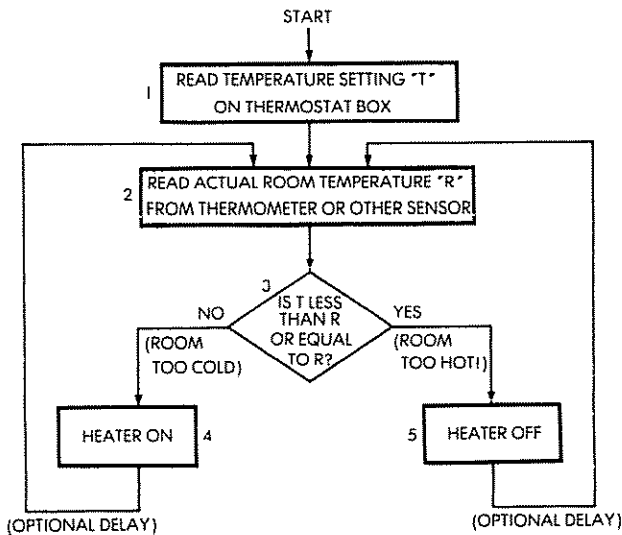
START

1 READ TEMPERATURE SETTING "T" ON THERMOSTAT BOX

2 READ ACTUAL ROOM TEMPERATURE "R" FROM THERMOMETER OR OTHER SENSOR

3 IS T LESS THAN R OR EQUAL TO R?

NO (ROOM TOO COLD)

YES (ROOM TOO HOT!)

HEATER ON 4

5 HEATER OFF

(OPTIONAL DELAY)

(OPTIONAL DELAY)